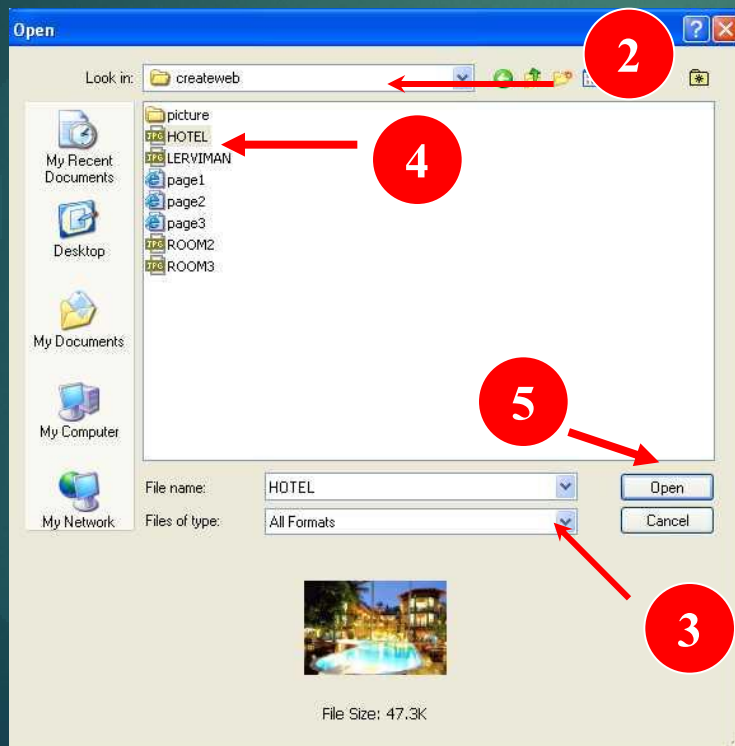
Open

Look in: createweb

2

picture
HOTEL
LERVIMAN
page1
page2
page3
ROOM2
ROOM3

4

My Recent Documents
Desktop
My Documents
My Computer
My Network

5

File name: HOTEL
Files of type: All Formats

Open
Cancel

3

File Size: 47.3K